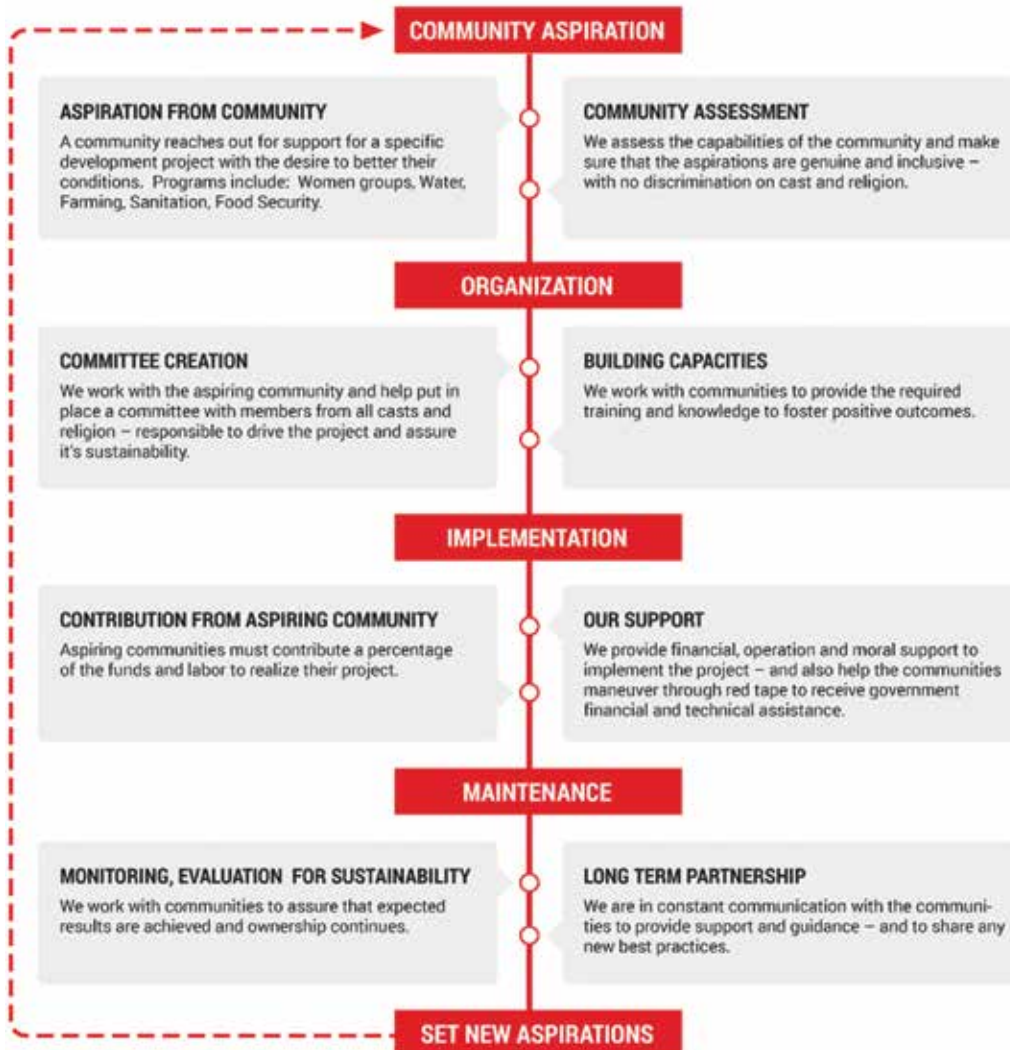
COMMUNITY ASPIRATION

ASPIRATION FROM COMMUNITY
A community reaches out for support for a specific development project with the desire to better their conditions. Programs include: Women groups, Water, Farming, Sanitation, Food Security.

COMMUNITY ASSESSMENT
We assess the capabilities of the community and make sure that the aspirations are genuine and inclusive – with no discrimination on cast and religion.

ORGANIZATION

COMMITTEE CREATION
We work with the aspiring community and help put in place a committee with members from all casts and religion – responsible to drive the project and assure it's sustainability.

BUILDING CAPACITIES
We work with communities to provide the required training and knowledge to foster positive outcomes.

IMPLEMENTATION

CONTRIBUTION FROM ASPIRING COMMUNITY
Aspiring communities must contribute a percentage of the funds and labor to realize their project.

OUR SUPPORT
We provide financial, operation and moral support to implement the project – and also help the communities maneuver through red tape to receive government financial and technical assistance.

MAINTENANCE

MONITORING, EVALUATION FOR SUSTAINABILITY
We work with communities to assure that expected results are achieved and ownership continues.

LONG TERM PARTNERSHIP
We are in constant communication with the communities to provide support and guidance – and to share any new best practices.

SET NEW ASPIRATIONS